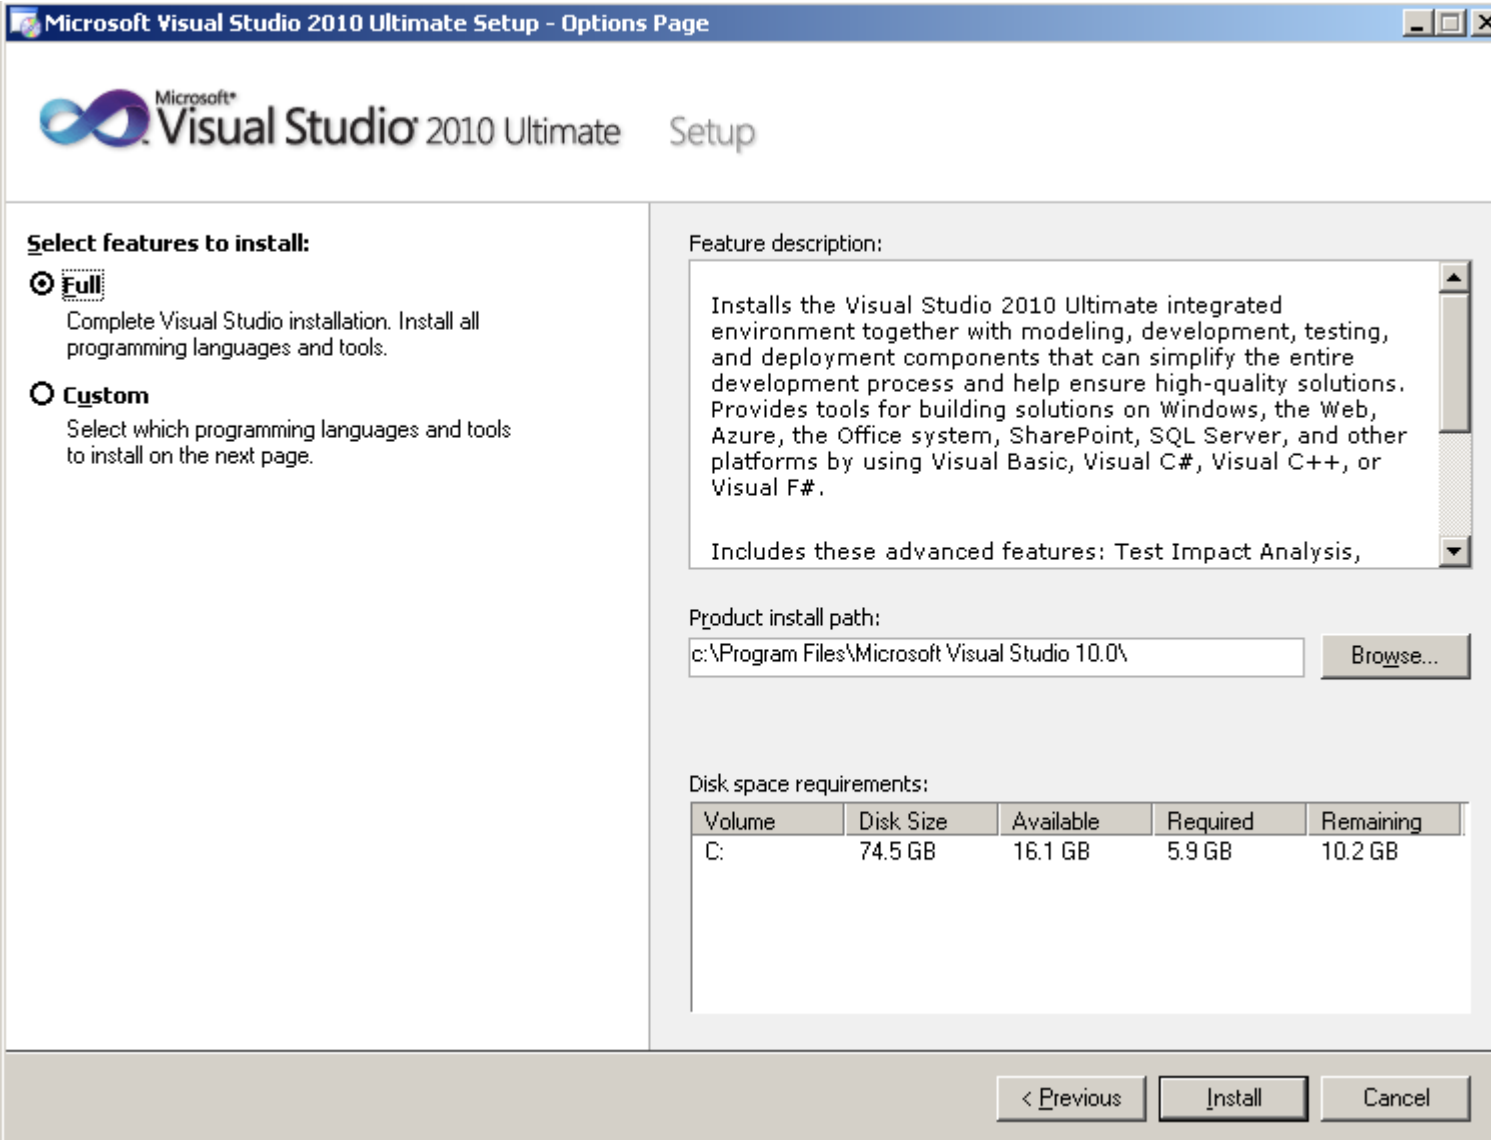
Microsoft Visual Studio 2010 Ultimate Setup - Options Page

Microsoft® Visual Studio 2010 Ultimate Setup

Select features to install:

Full
Complete Visual Studio installation. Install all programming languages and tools.

Custom
Select which programming languages and tools to install on the next page.

Feature description:

Installs the Visual Studio 2010 Ultimate integrated environment together with modeling, development, testing, and deployment components that can simplify the entire development process and help ensure high-quality solutions. Provides tools for building solutions on Windows, the Web, Azure, the Office system, SharePoint, SQL Server, and other platforms by using Visual Basic, Visual C#, Visual C++, or Visual F#.

Includes these advanced features: Test Impact Analysis,

Product install path:

c:\Program Files\Microsoft Visual Studio 10.0\

Browse...

Disk space requirements:

| Volume | Disk Size | Available | Required | Remaining |
|---|---|---|---|---|
| C: | 74.5 GB | 16.1 GB | 5.9 GB | 10.2 GB |

< Previous Install Cancel